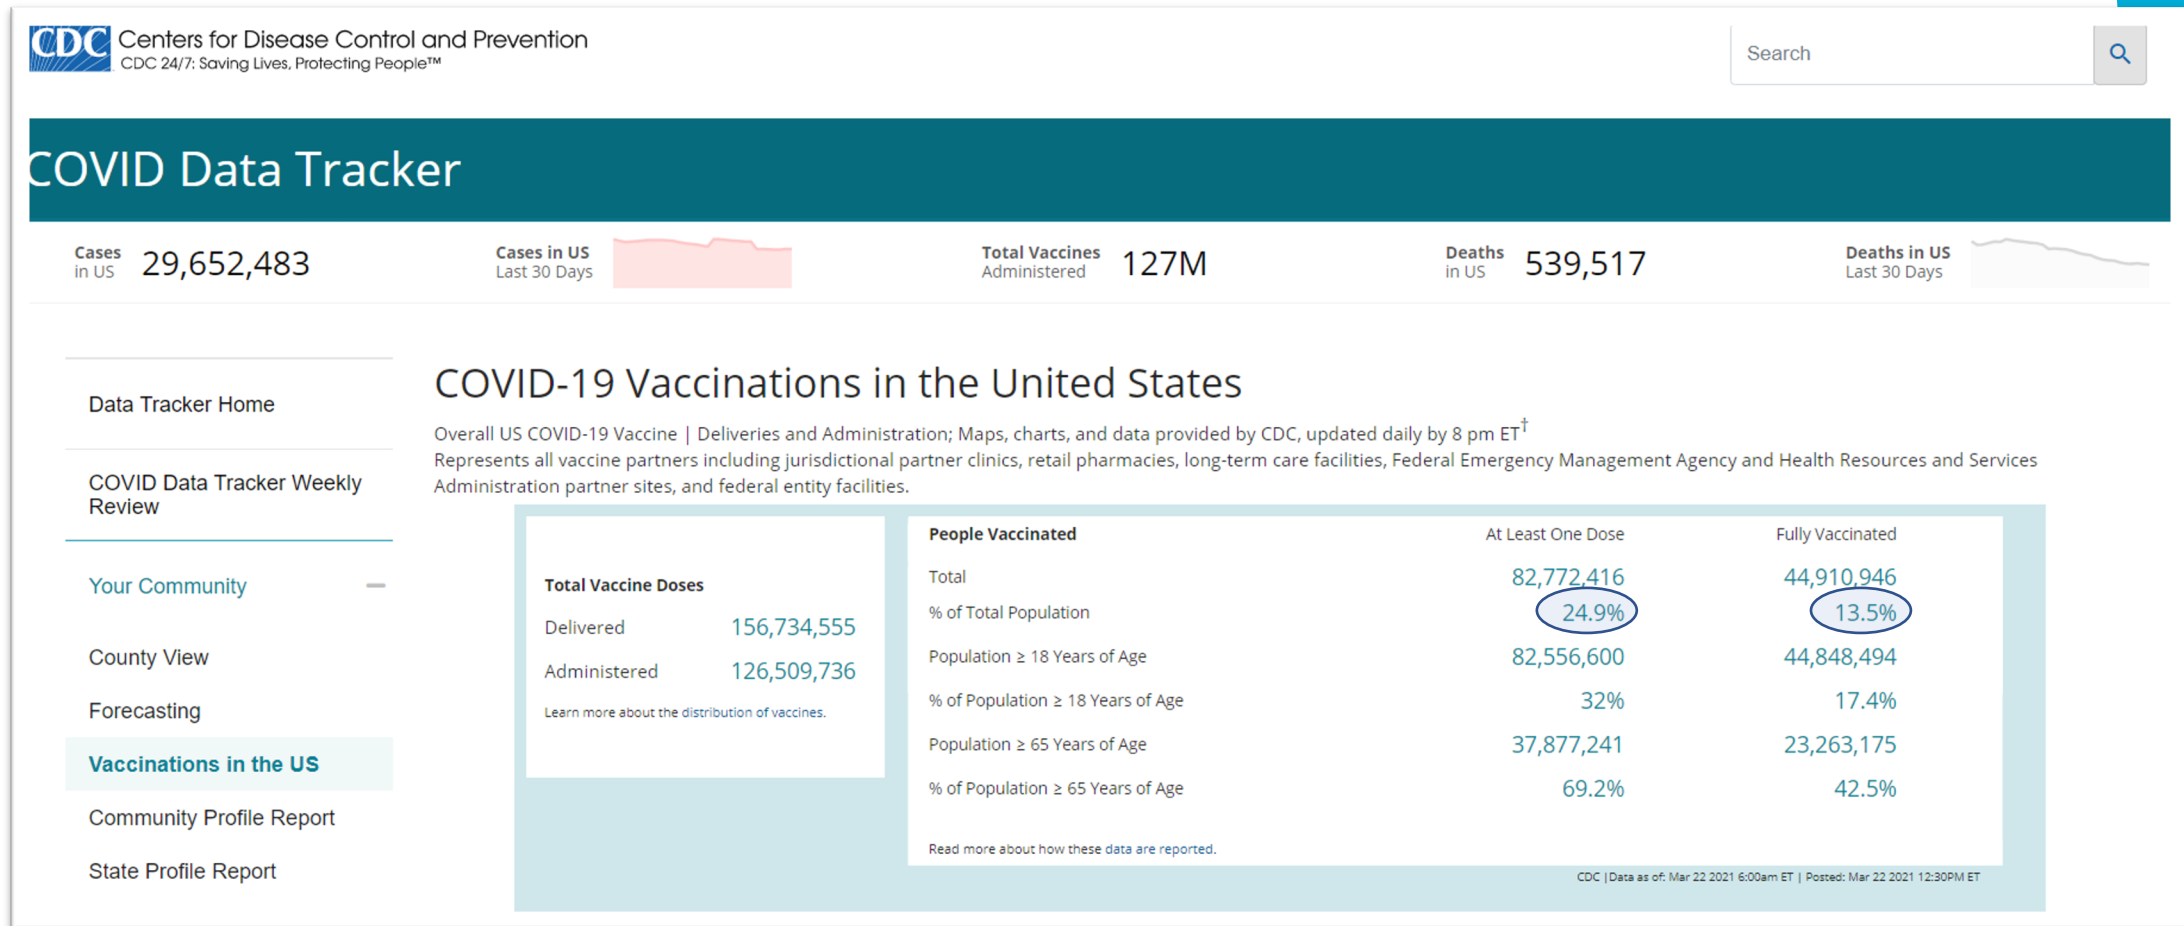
CDC Centers for Disease Control and Prevention
CDC 24/7: Saving Lives, Protecting People™

Search

COVID Data Tracker

Cases in US 29,652,483

Cases in US Last 30 Days

Total Vaccines Administered 127M

Deaths in US 539,517

Deaths in US Last 30 Days

Data Tracker Home

COVID Data Tracker Weekly Review

Your Community

County View

Forecasting

Vaccinations in the US

Community Profile Report

State Profile Report

COVID-19 Vaccinations in the United States

Overall US COVID-19 Vaccine | Deliveries and Administration; Maps, charts, and data provided by CDC, updated daily by 8 pm ET†
Represents all vaccine partners including jurisdictional partner clinics, retail pharmacies, long-term care facilities, Federal Emergency Management Agency and Health Resources and Services Administration partner sites, and federal entity facilities.

Total Vaccine Doses

| | |
|---|---|
| Delivered | 156,734,555 |
| Administered | 126,509,736 |

Learn more about the distribution of vaccines.

| People Vaccinated | At Least One Dose | Fully Vaccinated |
|---|---|---|
| Total | 82,772,416 | 44,910,946 |
| % of Total Population | 24.9% | 13.5% |
| Population ≥ 18 Years of Age | 82,556,600 | 44,848,494 |
| % of Population ≥ 18 Years of Age | 32% | 17.4% |
| Population ≥ 65 Years of Age | 37,877,241 | 23,263,175 |
| % of Population ≥ 65 Years of Age | 69.2% | 42.5% |

Read more about how these data are reported.

CDC | Data as of: Mar 22 2021 6:00am ET | Posted: Mar 22 2021 12:30PM ET